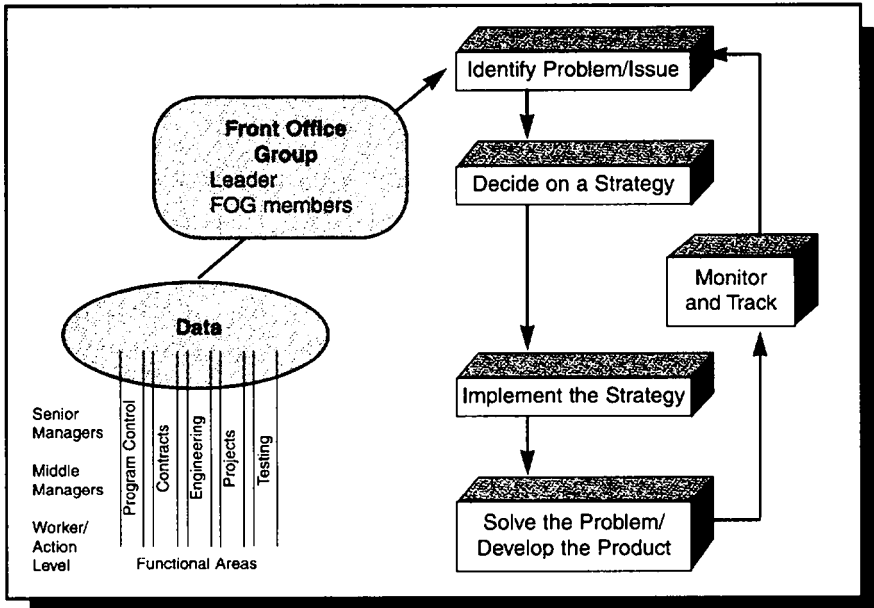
Front Office Group
Leader
FOG members

Data

Senior Managers

Middle Managers

Worker/ Action Level

Program Control

Contracts

Engineering

Projects

Testing

Functional Areas

Identify Problem/Issue

Decide on a Strategy

Implement the Strategy

Solve the Problem/ Develop the Product

Monitor and Track